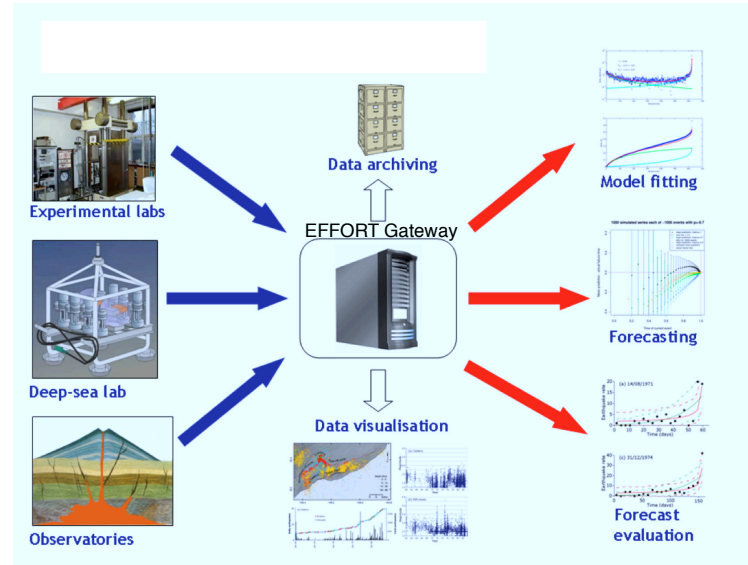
Experimental labs

Deep-sea lab

Observatories

Data archiving

EFFORT Gateway

Data visualisation

Model fitting

1000 simulated series each of ~1000 events with p=0.7

Forecasting

(a) 14/08/1971

Time (days)

(c) 31/12/1974

Time (days)

Forecast evaluation